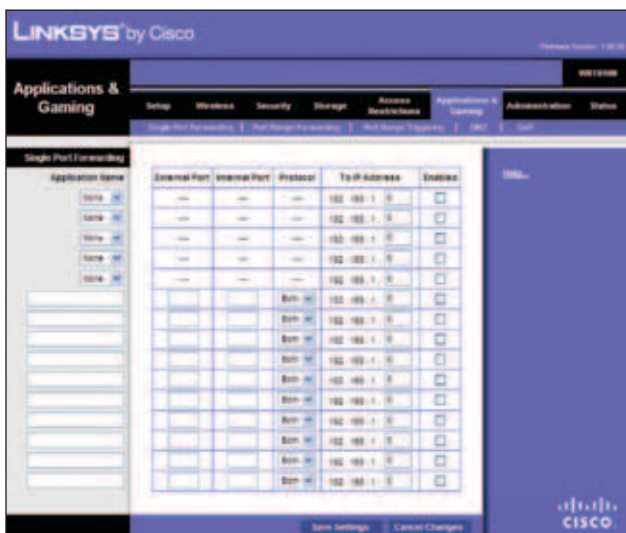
LINKSYS® by Cisco

Firmware Version: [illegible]

Applications & Gaming

WRT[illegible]

Setup | Wireless | Security | Storage | Access Restrictions | Applications & Gaming | Administration | Status

Single Port Forwarding | Port Range Forwarding | Port Range Triggering | DMZ | QoS

Single Port Forwarding

Application Name

| External Port | Internal Port | Protocol | To IP Address | Enabled |
|---|---|---|---|---|
| --- | --- | --- | 192 . 168 . 1 . 0 | ☐ |
| --- | --- | --- | 192 . 168 . 1 . 0 | ☐ |
| --- | --- | --- | 192 . 168 . 1 . 0 | ☐ |
| --- | --- | --- | 192 . 168 . 1 . 0 | ☐ |
| --- | --- | --- | 192 . 168 . 1 . 0 | ☐ |
| | | Both | 192 . 168 . 1 . 0 | ☐ |
| | | Both | 192 . 168 . 1 . 0 | ☐ |
| | | Both | 192 . 168 . 1 . 0 | ☐ |
| | | Both | 192 . 168 . 1 . 0 | ☐ |
| | | Both | 192 . 168 . 1 . 0 | ☐ |
| | | Both | 192 . 168 . 1 . 0 | ☐ |
| | | Both | 192 . 168 . 1 . 0 | ☐ |
| | | Both | 192 . 168 . 1 . 0 | ☐ |
| | | Both | 192 . 168 . 1 . 0 | ☐ |
| | | Both | 192 . 168 . 1 . 0 | ☐ |

None
None
None
None
None

Help...

Save Settings | Cancel Changes

CISCO